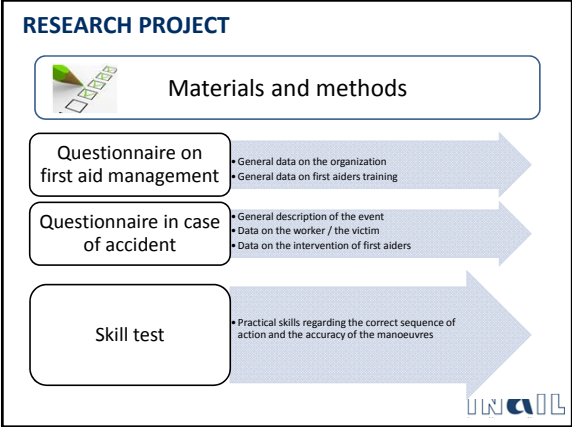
RESEARCH PROJECT

Materials and methods

Questionnaire on first aid management

• General data on the organization
• General data on first aiders training

Questionnaire in case of accident

• General description of the event
• Data on the worker / the victim
• Data on the intervention of first aiders

Skill test

• Practical skills regarding the correct sequence of action and the accuracy of the manoeuvres

INAIL